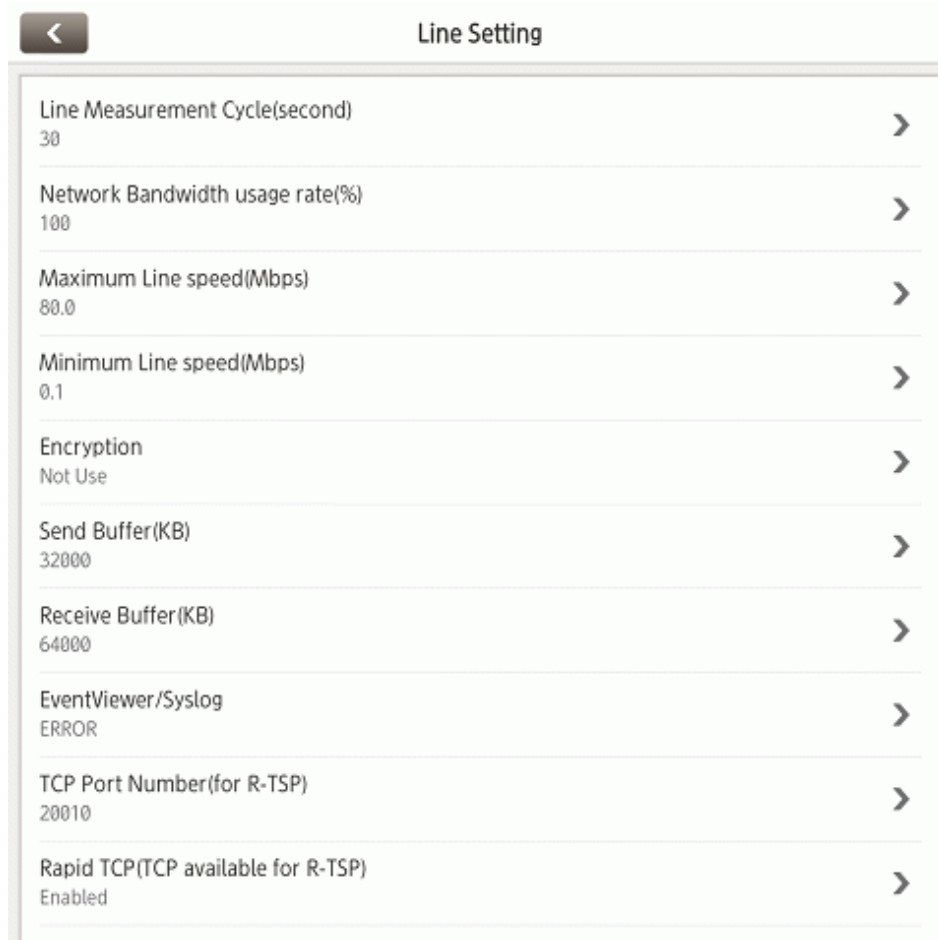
Line Setting

Line Measurement Cycle(second)
30

Network Bandwidth usage rate(%)
100

Maximum Line speed(Mbps)
80.0

Minimum Line speed(Mbps)
0.1

Encryption
Not Use

Send Buffer(KB)
32000

Receive Buffer(KB)
64000

EventViewer/Syslog
ERROR

TCP Port Number(for R-TSP)
20010

Rapid TCP(TCP available for R-TSP)
Enabled